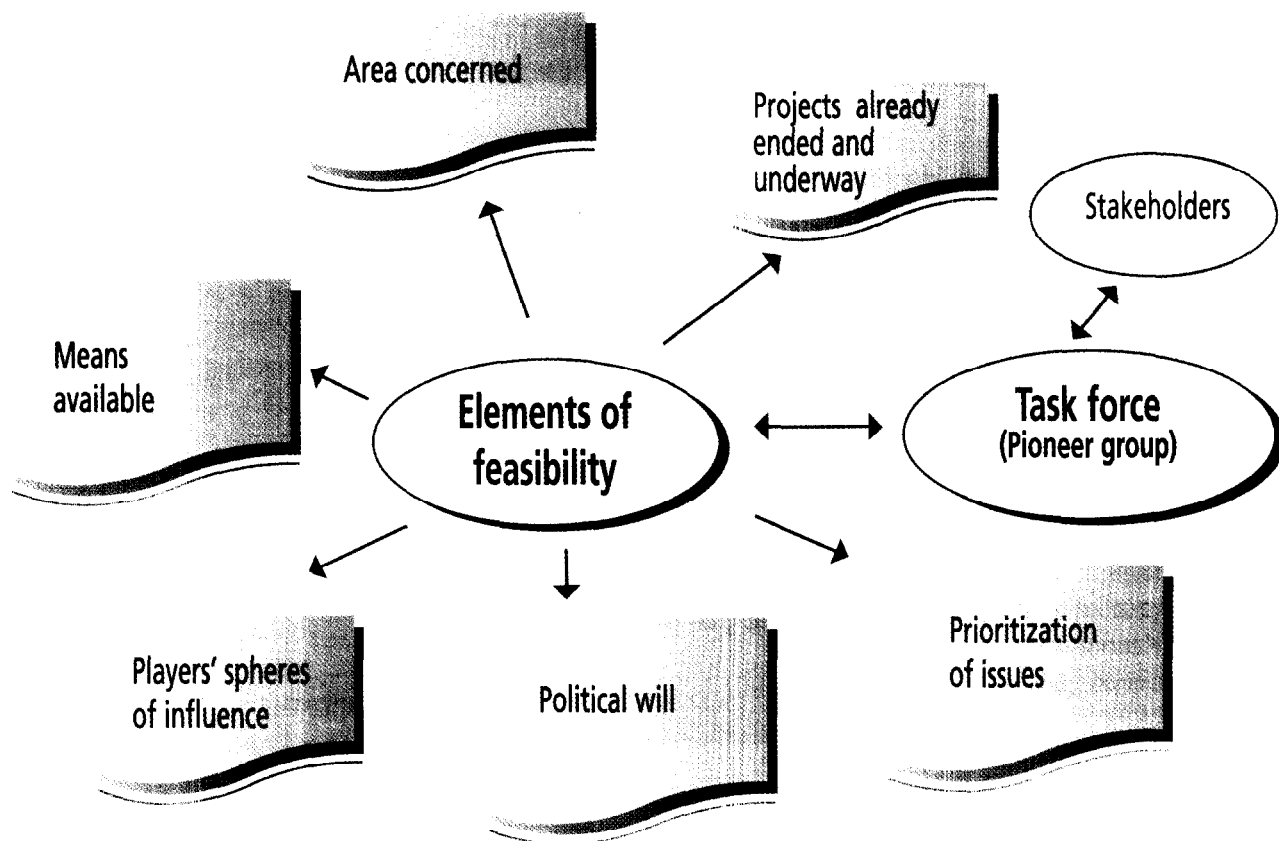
Area concerned

Projects already ended and underway

Stakeholders

Means available

Elements of feasibility

Task force
(Pioneer group)

Players' spheres of influence

Political will

Prioritization of issues